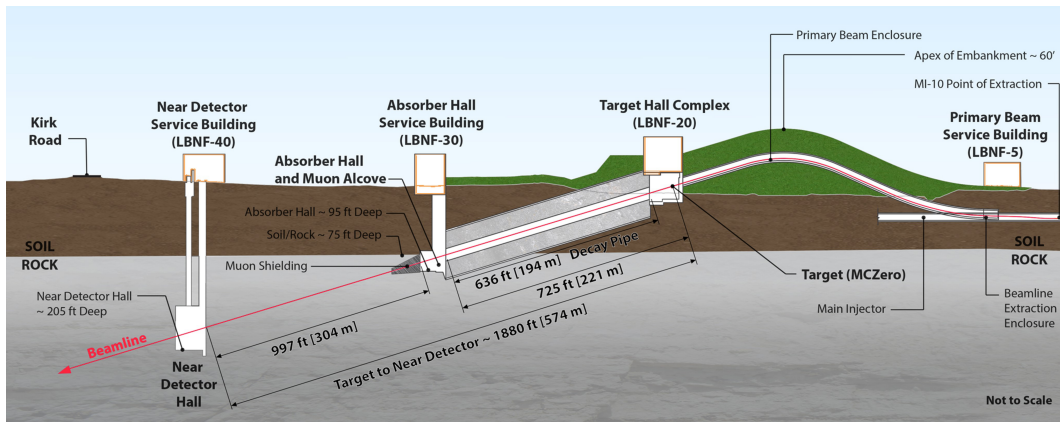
Primary Beam Enclosure

Apex of Embankment ~ 60'

MI-10 Point of Extraction

Kirk Road

Near Detector Service Building (LBNF-40)

Absorber Hall Service Building (LBNF-30)

Target Hall Complex (LBNF-20)

Primary Beam Service Building (LBNF-5)

Absorber Hall and Muon Alcove

Absorber Hall ~ 95 ft Deep

Soil/Rock ~ 75 ft Deep

SOIL

ROCK

Muon Shielding

Decay Pipe

636 ft [194 m]

725 ft [221 m]

Target (MCZero)

SOIL

ROCK

Near Detector Hall ~ 205 ft Deep

Main Injector

Beamline Extraction Enclosure

997 ft [304 m]

Beamline

Target to Near Detector ~ 1880 ft [574 m]

Near Detector Hall

Not to Scale